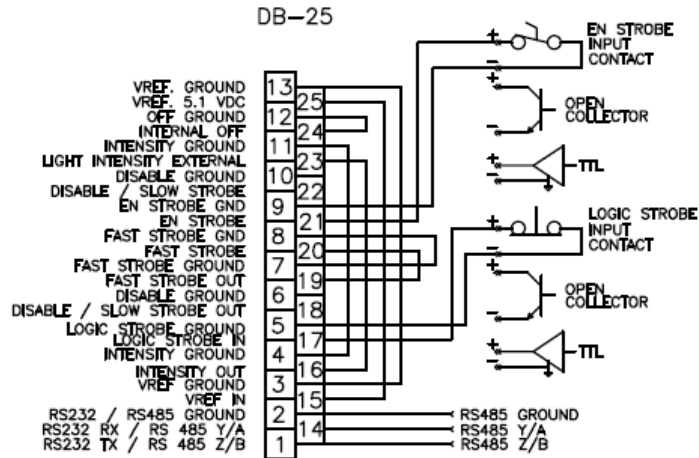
DB-25

VREF. GROUND
VREF. 5.1 VDC
OFF GROUND
INTERNAL OFF
INTENSITY GROUND
LIGHT INTENSITY EXTERNAL
DISABLE GROUND
DISABLE / SLOW STROBE
EN STROBE GND
EN STROBE
FAST STROBE GND
FAST STROBE
FAST STROBE GROUND
FAST STROBE OUT
DISABLE GROUND
DISABLE / SLOW STROBE OUT
LOGIC STROBE GROUND
LOGIC STROBE IN
INTENSITY GROUND
INTENSITY OUT
VREF GROUND
VREF IN
RS232 / RS485 GROUND
RS232 RX / RS 485 Y/A
RS232 TX / RS 485 Z/B

13
25
12
24
11
23
10
22
9
21
8
20
7
19
6
18
5
17
4
16
3
15
2
14
1

EN STROBE INPUT CONTACT
+
-
OPEN COLLECTOR
+
-
TTL
+
-
LOGIC STROBE INPUT CONTACT
+
-
OPEN COLLECTOR
+
-
TTL
+
-

RS485 GROUND
RS485 Y/A
RS485 Z/B